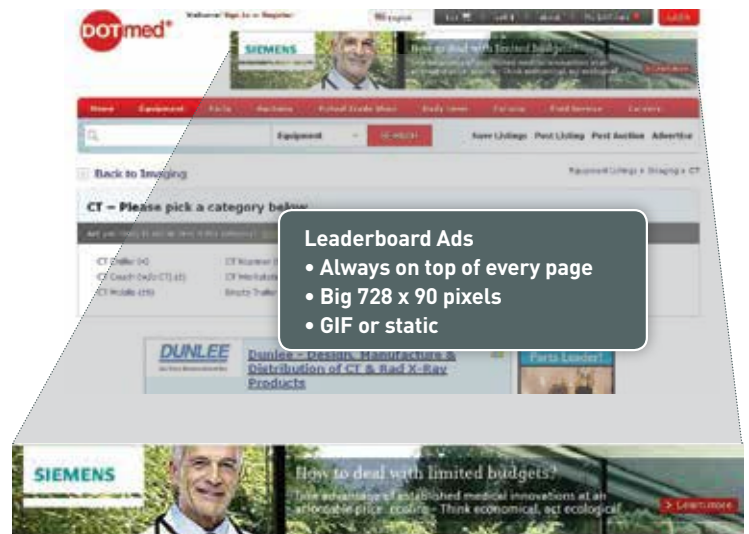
DOTmed

Welcome! Sign In or Register

English

Cart | Sell | About | My DOTmed | Login

SIEMENS

How to deal with limited budgets?

Learn more

Home | Equipment | Parts | Auctions | Oriented Trade Show | Daily News | Forums | Field Service | Careers

Equipment

SEARCH

Save Listings | Post Listing | Post Auction | Advertise

Back to Imaging

Equipment Listings » Imaging » CT

CT — Please pick a category below

CT Chiller (4)
CT Couch (w/o CT) (2)
CT Mobile (19)

CT Scanner
CT Workstation
Empty Trailer

Leaderboard Ads
• Always on top of every page
• Big 728 x 90 pixels
• GIF or static

DUNLEE

Dunlee - Design, Manufacture & Distribution of CT & Rad X-Ray Products

Parts Leader!

SIEMENS

How to deal with limited budgets?

Take advantage of established medical innovations at an affordable price. ecoline - Think economical, act ecological.

Learn more